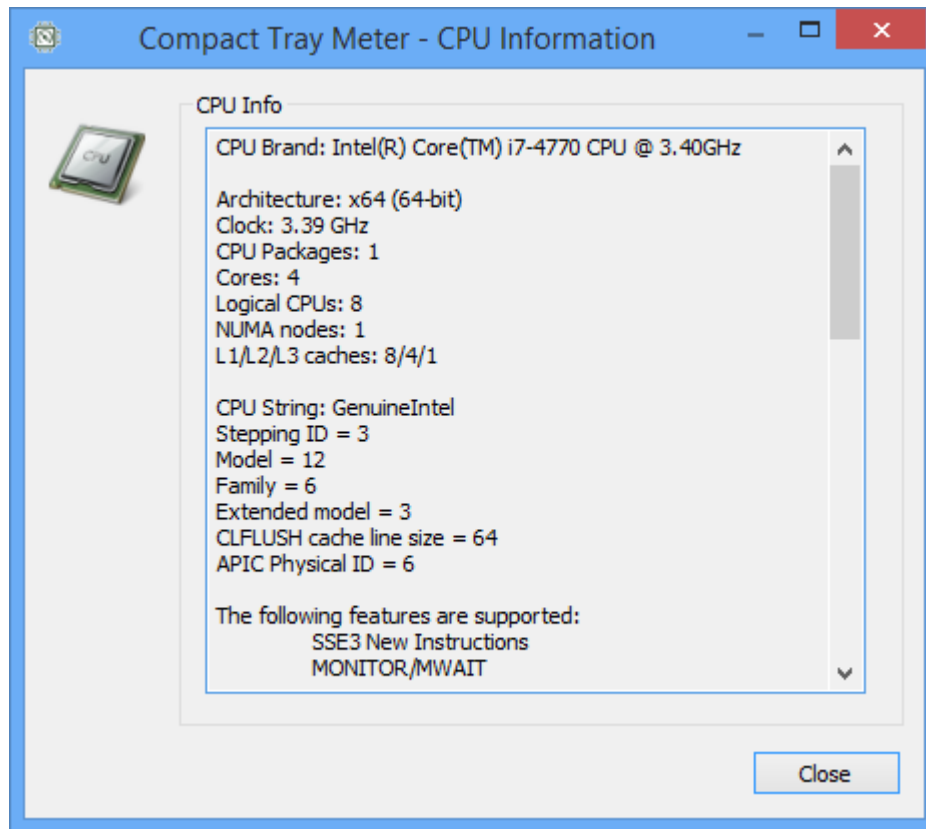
Compact Tray Meter - CPU Information

CPU

CPU Info

CPU Brand: Intel(R) Core(TM) i7-4770 CPU @ 3.40GHz

Architecture: x64 (64-bit)
Clock: 3.39 GHz
CPU Packages: 1
Cores: 4
Logical CPUs: 8
NUMA nodes: 1
L1/L2/L3 caches: 8/4/1

CPU String: GenuineIntel
Stepping ID = 3
Model = 12
Family = 6
Extended model = 3
CLFLUSH cache line size = 64
APIC Physical ID = 6

The following features are supported:
SSE3 New Instructions
MONITOR/MWAIT

Close